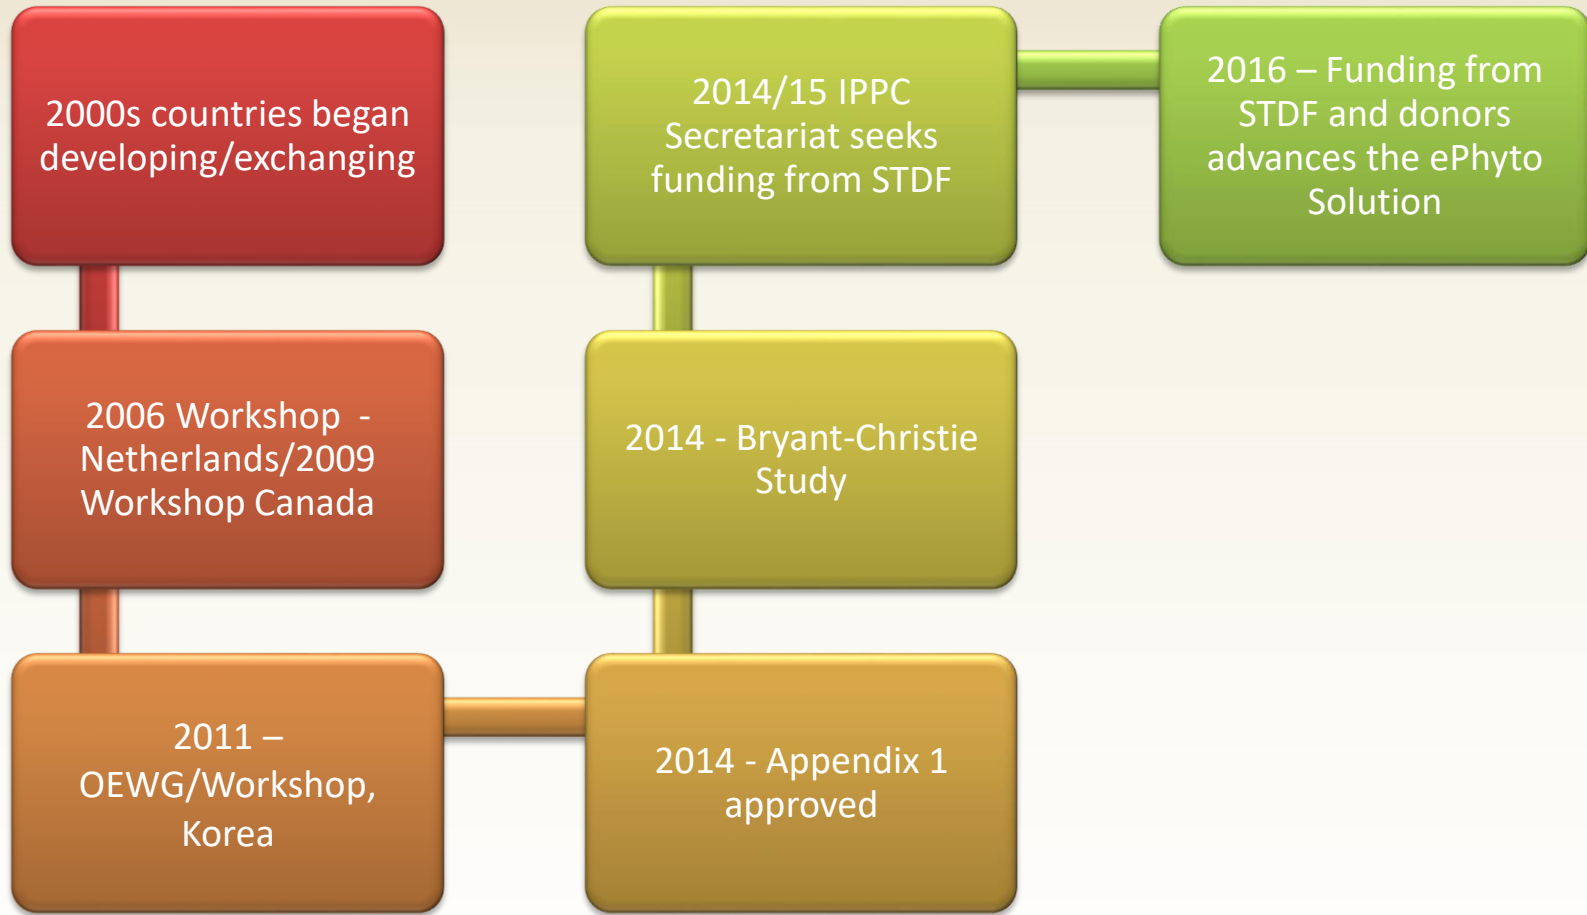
2000s countries began developing/exchanging

2006 Workshop - Netherlands/2009 Workshop Canada

2011 – OEWG/Workshop, Korea

2014 - Appendix 1 approved

2014 - Bryant-Christie Study

2014/15 IPPC Secretariat seeks funding from STDF

2016 – Funding from STDF and donors advances the ePhyto Solution